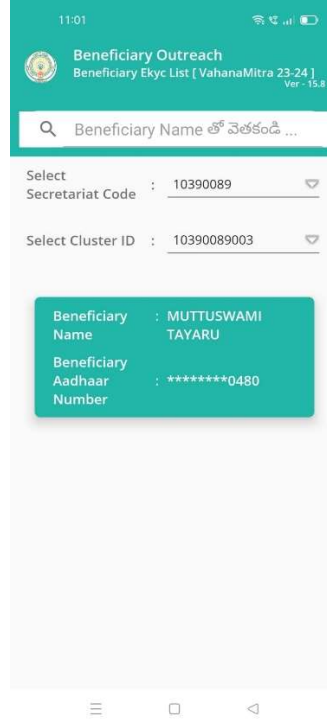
11:01

Beneficiary Outreach
Beneficiary Ekyc List [ VahanaMitra 23-24 ]
Ver - 15.8

Beneficiary Name తో వెతకండి ...

Select Secretariat Code : 10390089

Select Cluster ID : 10390089003

Beneficiary Name : MUTTUSWAMI TAYARU

Beneficiary Aadhaar Number : ********0480